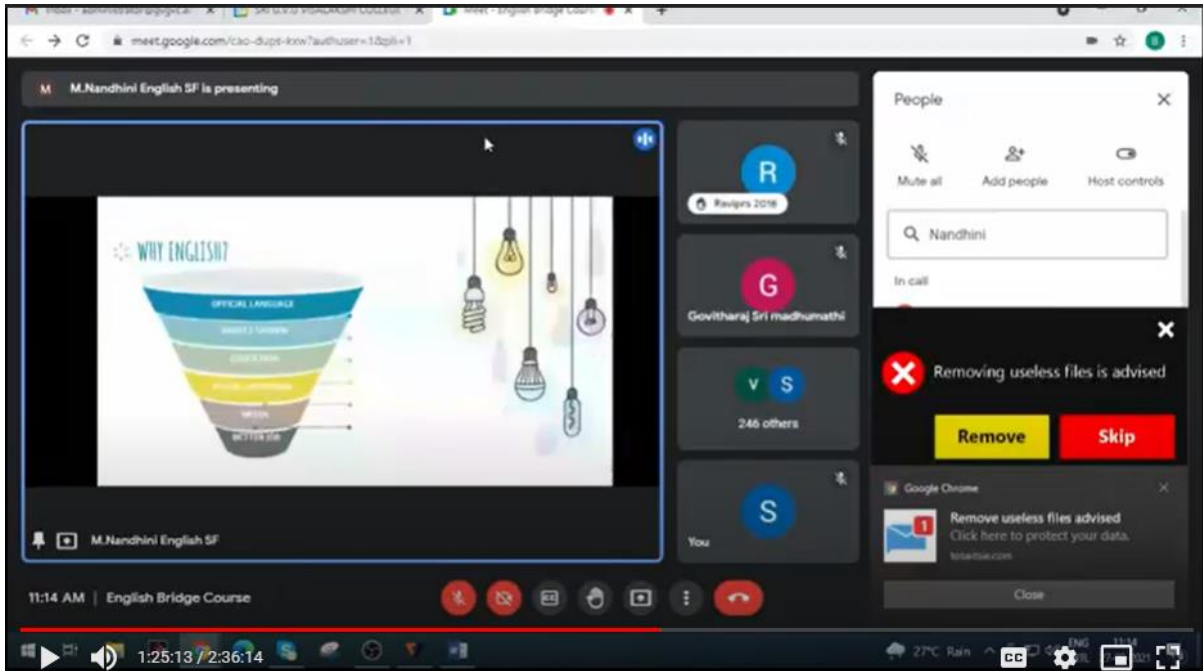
meet.google.com/cao-dups-kxw?authuser=1&pli=1

M M.Nandhini English SF is presenting

WHY ENGLISH?

OFFICIAL LANGUAGE

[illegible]

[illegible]

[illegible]

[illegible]

BETTER JOB

M.Nandhini English SF

R
Ravipriz 2018

G
Govitharaj Sri madhumathi

V S
246 others

S
You

People

Mute all
Add people
Host controls

Nandhini

In call

Removing useless files is advised

Remove
Skip

Google Chrome

Remove useless files advised
Click here to protect your data.
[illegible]

Close

11:14 AM | English Bridge Course

1:25:13 / 2:36:14

27°C Rain
ENG
11:14